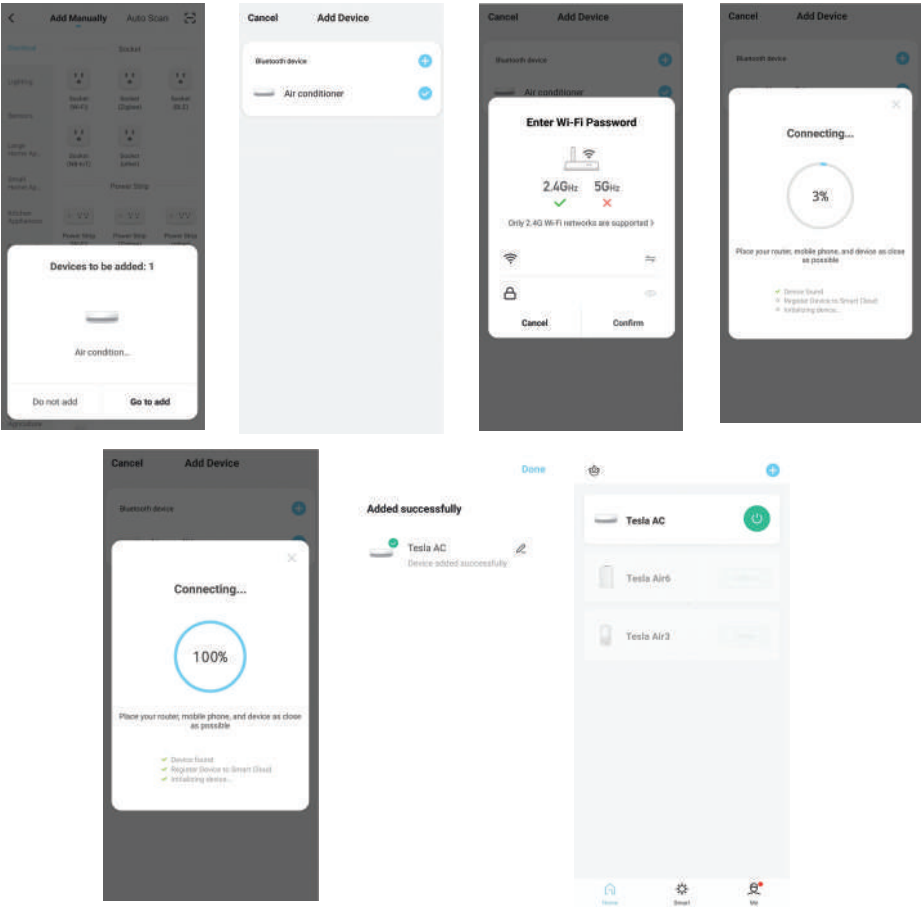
Add Manually Auto Scan

Socket

Lighting

Sensors

Large Home Ap.

Small Home Ap.

Kitchen Appliances

Socket (Wi-Fi)

Socket (Zigbee)

Socket (BLE)

Socket (NB-IoT)

Socket (other)

Power Strip

Devices to be added: 1

Air condition...

Do not add

Go to add

Cancel Add Device

Bluetooth device

Air conditioner

Cancel Add Device

Bluetooth device

Air conditioner

Enter Wi-Fi Password

2.4GHz 5GHz

Only 2.4G Wi-Fi networks are supported

Cancel Confirm

Cancel Add Device

Bluetooth device

Connecting...

3%

Place your router, mobile phone, and device as close as possible

Device found
Register Device to Smart Cloud
Initializing device...

Cancel Add Device

Bluetooth device

Connecting...

100%

Place your router, mobile phone, and device as close as possible

Device found
Register Device to Smart Cloud
Initializing device...

Done

Added successfully

Tesla AC
Device added successfully

Tesla AC

Tesla Air6

Tesla Air3

Home Smart Me